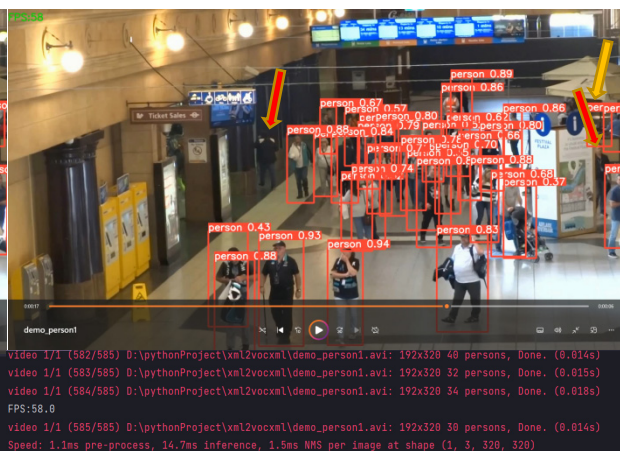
Ticket Sales

person 0.89
person 0.86
person 0.67
person 0.57
person 0.80
person 0.62
person 0.86
person 0.88
person 0.84
person 0.79
person 0.80
person 0.66
person 0.70
person 0.74
person 0.88
person 0.68
person 0.37
person 0.43
person 0.93
person 0.88
person 0.94
person 0.83

demo_person1

video 1/1 (582/585) D:\pythonProject\xml2vocxml\demo_person1.avi: 192x320 40 persons, Done. (0.014s)
video 1/1 (583/585) D:\pythonProject\xml2vocxml\demo_person1.avi: 192x320 32 persons, Done. (0.015s)
video 1/1 (584/585) D:\pythonProject\xml2vocxml\demo_person1.avi: 192x320 34 persons, Done. (0.018s)
FPS:58.0
video 1/1 (585/585) D:\pythonProject\xml2vocxml\demo_person1.avi: 192x320 30 persons, Done. (0.014s)
Speed: 1.1ms pre-process, 14.7ms inference, 1.5ms NMS per image at shape (1, 3, 320, 320)